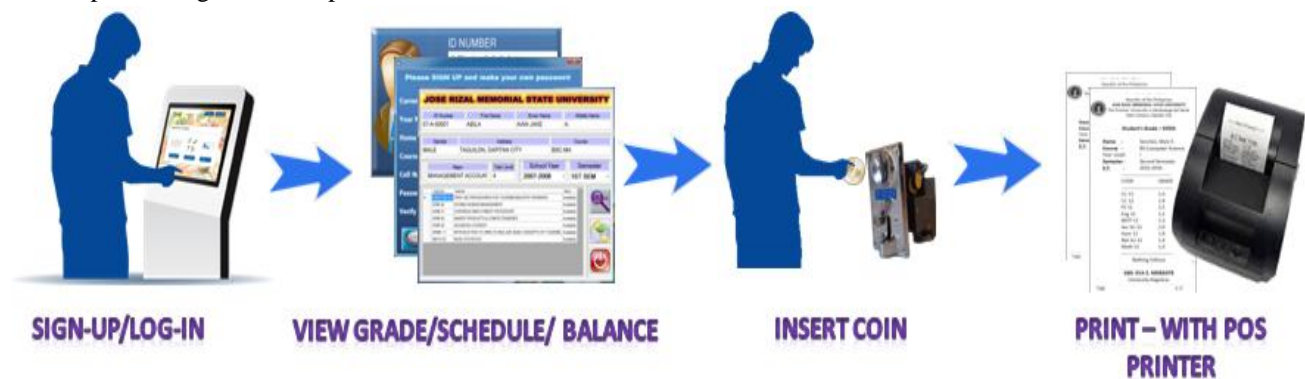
ID NUMBER
Please SIGN UP and make your own password
JOSE RIZAL MEMORIAL STATE UNIVERSITY
07-A-00001 ABILA IVAN JAKE A
MALE TAGUILON, DAPITAN CITY BSCoE
MANAGEMENT ACCOUNT 4 2007-2008 1ST SEM
School Year Semester
Student's Grade / 2008
SIGN-UP/LOG-IN
VIEW GRADE/SCHEDULE/ BALANCE
INSERT COIN
PRINT – WITH POS PRINTER